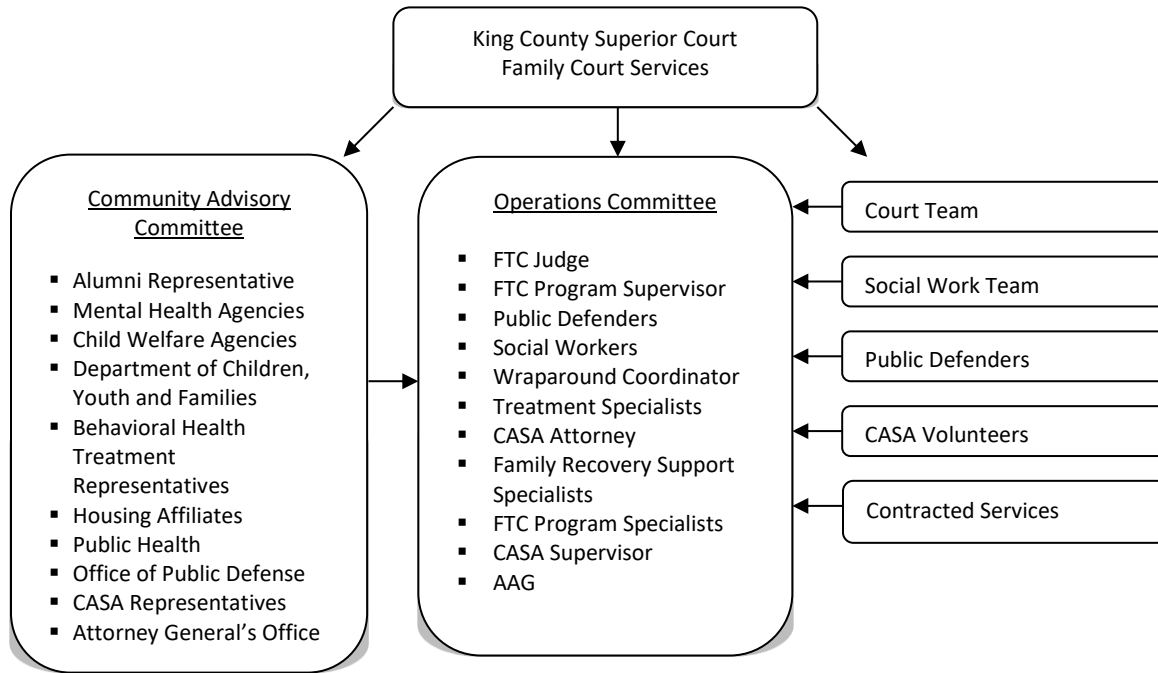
King County Superior Court
Family Court Services

Community Advisory Committee

- Alumni Representative
- Mental Health Agencies
- Child Welfare Agencies
- Department of Children, Youth and Families
- Behavioral Health Treatment Representatives
- Housing Affiliates
- Public Health
- Office of Public Defense
- CASA Representatives
- Attorney General's Office

Operations Committee

- FTC Judge
- FTC Program Supervisor
- Public Defenders
- Social Workers
- Wraparound Coordinator
- Treatment Specialists
- CASA Attorney
- Family Recovery Support Specialists
- FTC Program Specialists
- CASA Supervisor
- AAG

Court Team

Social Work Team

Public Defenders

CASA Volunteers

Contracted Services